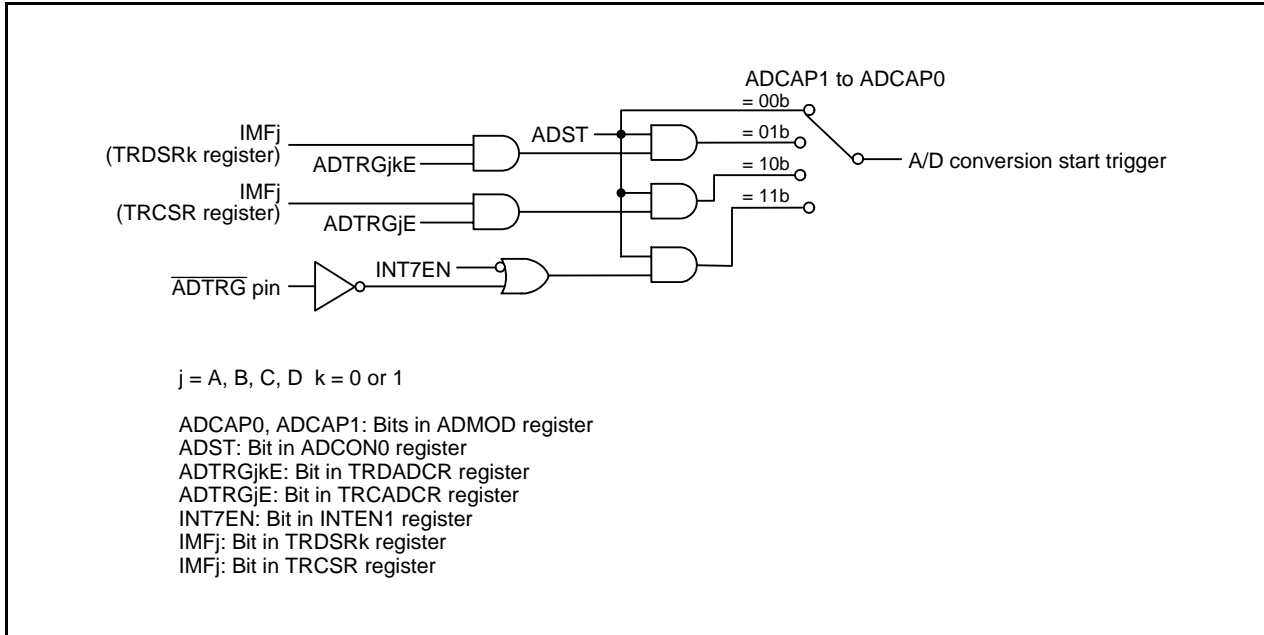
ADCAP1 to ADCAP0

= 00b

= 01b

= 10b

= 11b

IMFj
(TRDSRk register)

ADTRGjkE

ADST

A/D conversion start trigger

IMFj
(TRCSR register)

ADTRGjE

INT7EN

$\overline{\text{ADTRG}}$ pin

j = A, B, C, D k = 0 or 1

ADCAP0, ADCAP1: Bits in ADMOD register
ADST: Bit in ADCON0 register
ADTRGjkE: Bit in TRDADCR register
ADTRGjE: Bit in TRCADCR register
INT7EN: Bit in INTEN1 register
IMFj: Bit in TRDSRk register
IMFj: Bit in TRCSR register